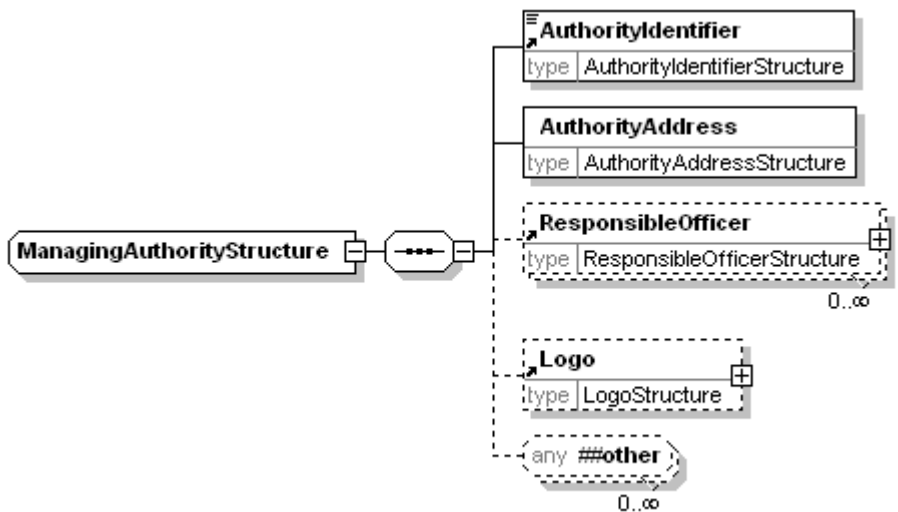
ManagingAuthorityStructure

AuthorityIdentifier
type AuthorityIdentifierStructure

AuthorityAddress
type AuthorityAddressStructure

ResponsibleOfficer
type ResponsibleOfficerStructure
0..∞

Logo
type LogoStructure

any ##other
0..∞